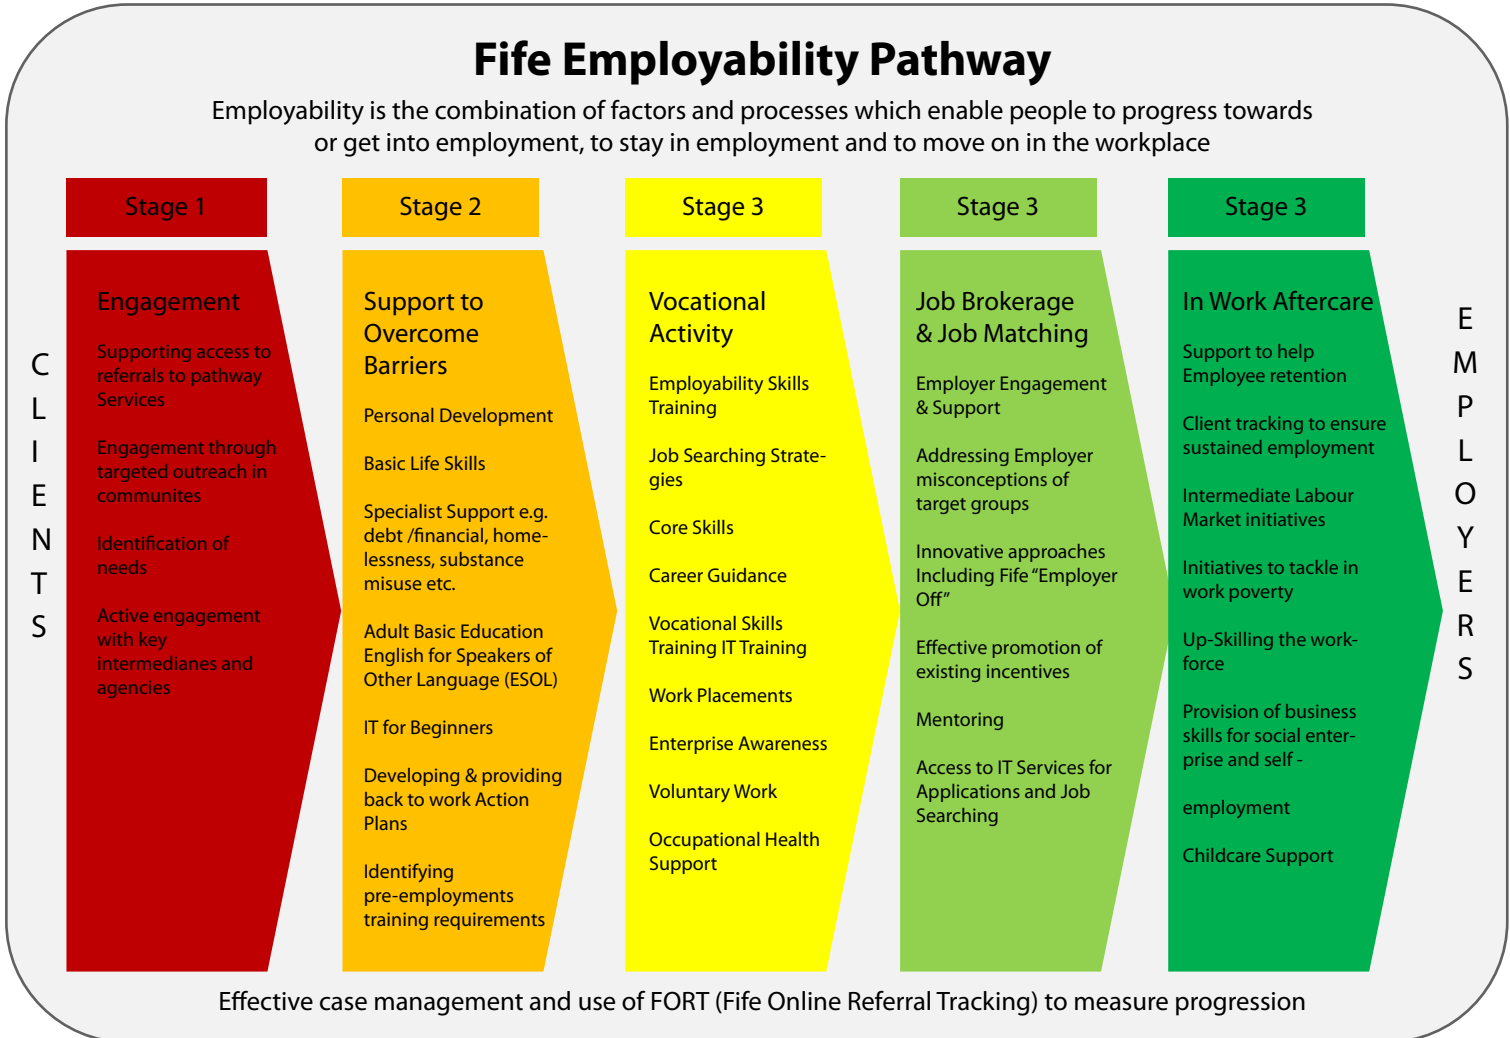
Fife Employability Pathway

Employability is the combination of factors and processes which enable people to progress towards or get into employment, to stay in employment and to move on in the workplace

C
L
I
E
N
T
S

Stage 1

Engagement

Supporting access to referrals to pathway Services

Engagement through targeted outreach in communites

Identification of needs

Active engagement with key intermedianes and agencies

Stage 2

Support to Overcome Barriers

Personal Development

Basic Life Skills

Specialist Support e.g. debt /financial, homelessness, substance misuse etc.

Adult Basic Education English for Speakers of Other Language (ESOL)

IT for Beginners

Developing & providing back to work Action Plans

Identifying pre-employments training requirements

Stage 3

Vocational Activity

Employability Skills Training

Job Searching Strategies

Core Skills

Career Guidance

Vocational Skills Training IT Training

Work Placements

Enterprise Awareness

Voluntary Work

Occupational Health Support

Stage 3

Job Brokerage & Job Matching

Employer Engagement & Support

Addressing Employer misconceptions of target groups

Innovative approaches Including Fife "Employer Off"

Effective promotion of existing incentives

Mentoring

Access to IT Services for Applications and Job Searching

Stage 3

In Work Aftercare

Support to help Employee retention

Client tracking to ensure sustained employment

Intermediate Labour Market initiatives

Initiatives to tackle in work poverty

Up-Skilling the workforce

Provision of business skills for social enterprise and self -

employment

Childcare Support

E
M
P
L
O
Y
E
R
S

Effective case management and use of FORT (Fife Online Referral Tracking) to measure progression